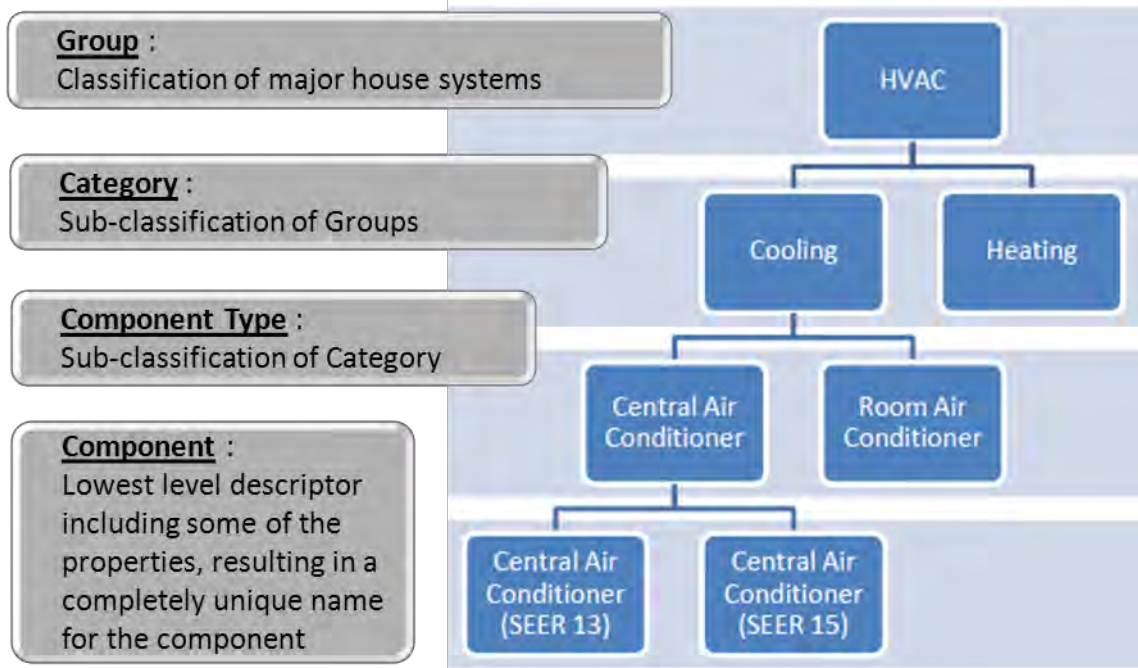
Group :
Classification of major house systems

Category :
Sub-classification of Groups

Component Type :
Sub-classification of Category

Component :
Lowest level descriptor including some of the properties, resulting in a completely unique name for the component

HVAC

Cooling

Heating

Central Air Conditioner

Room Air Conditioner

Central Air Conditioner (SEER 13)

Central Air Conditioner (SEER 15)